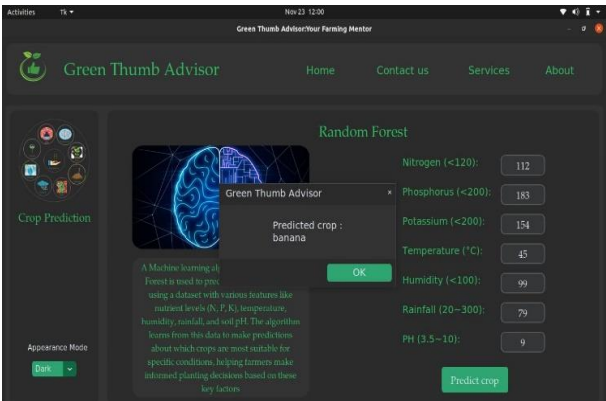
Activities Tk ▾ Nov 23 12:00

Green Thumb Advisor:Your Farming Mentor

Green Thumb Advisor

Home Contact us Services About

Crop Prediction

Random Forest

A Machine learning al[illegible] Forest is used to pre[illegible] using a dataset with various features like nutrient levels (N, P, K), temperature, humidity, rainfall, and soil pH. The algorithm learns from this data to make predictions about which crops are most suitable for specific conditions, helping farmers make informed planting decisions based on these key factors

Green Thumb Advisor ×

Predicted crop : banana

OK

Nitrogen (<120): 112

Phosphorus (<200): 183

Potassium (<200): 154

Temperature (°C): 45

Humidity (<100): 99

Rainfall (20~300): 79

PH (3.5~10): 9

Predict crop

Appearance Mode

Dark